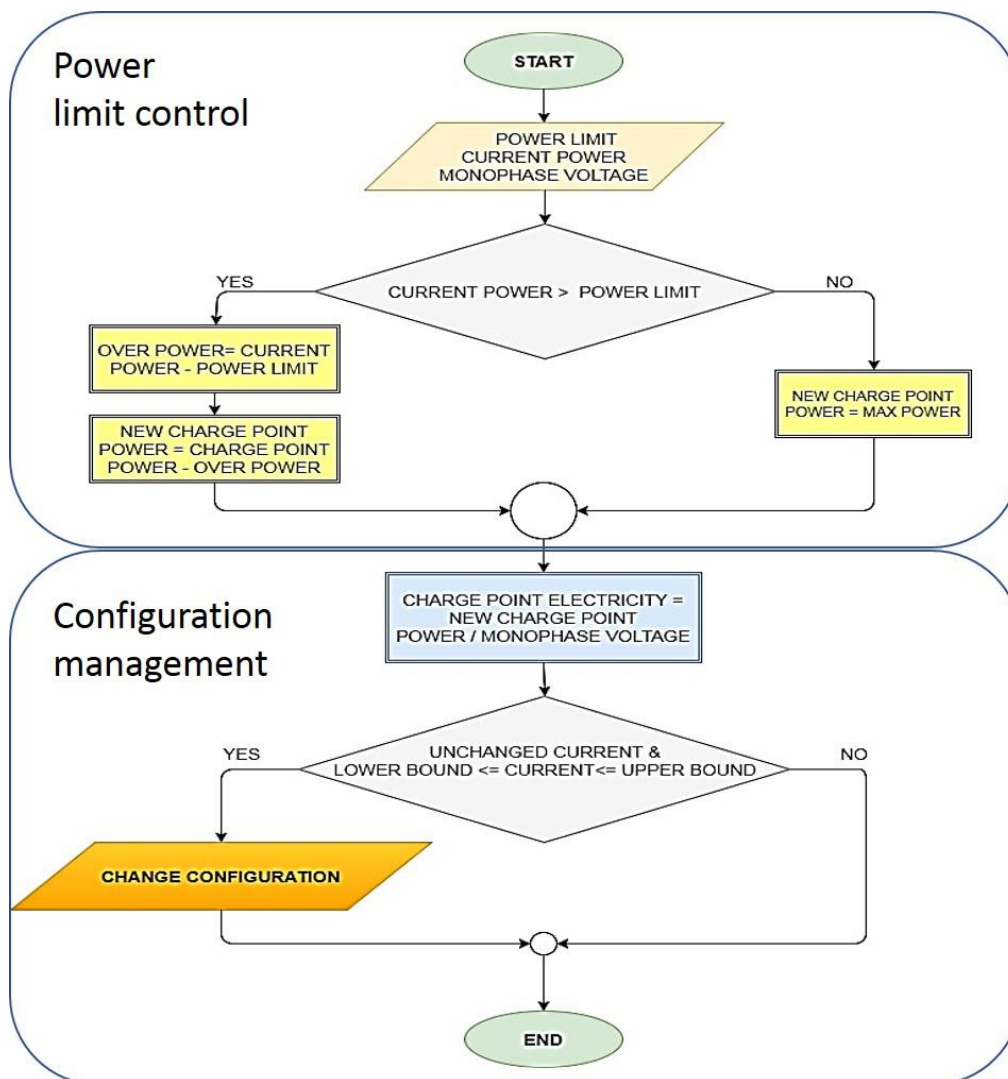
Power limit control

START

POWER LIMIT
CURRENT POWER
MONOPHASE VOLTAGE

YES

CURRENT POWER > POWER LIMIT

NO

OVER POWER= CURRENT POWER - POWER LIMIT

NEW CHARGE POINT POWER = CHARGE POINT POWER - OVER POWER

NEW CHARGE POINT POWER = MAX POWER

Configuration management

CHARGE POINT ELECTRICITY = NEW CHARGE POINT POWER / MONOPHASE VOLTAGE

YES

UNCHANGED CURRENT &
LOWER BOUND <= CURRENT<= UPPER BOUND

NO

CHANGE CONFIGURATION

END